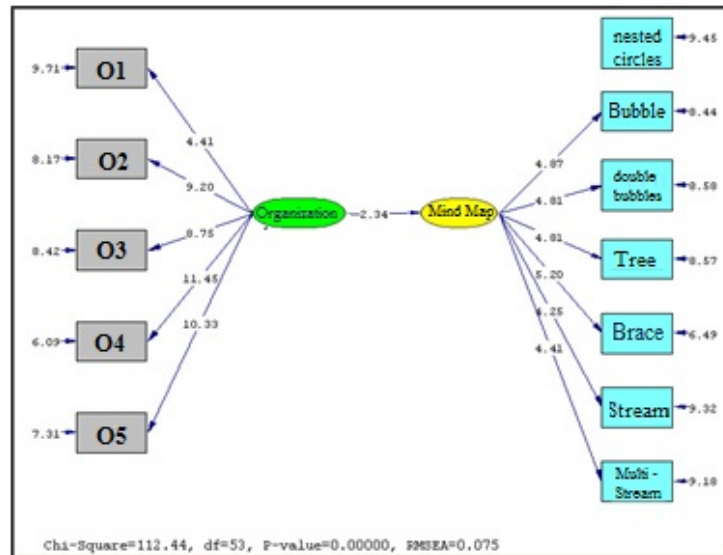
9.71 O1
8.17 O2
8.42 O3
6.03 O4
7.31 O5

4.41
9.20
8.75
11.45
10.33

Organization
-2.34
Mind Map

4.87
4.81
4.81
5.20
4.25
4.41

nested circles 9.45
Bubble 8.44
double bubbles 8.58
Tree 8.57
Brace 6.49
Stream 9.32
Multi - Stream 9.18

Chi-Square=112.44, df=53, P-value=0.00000, RMSEA=0.075